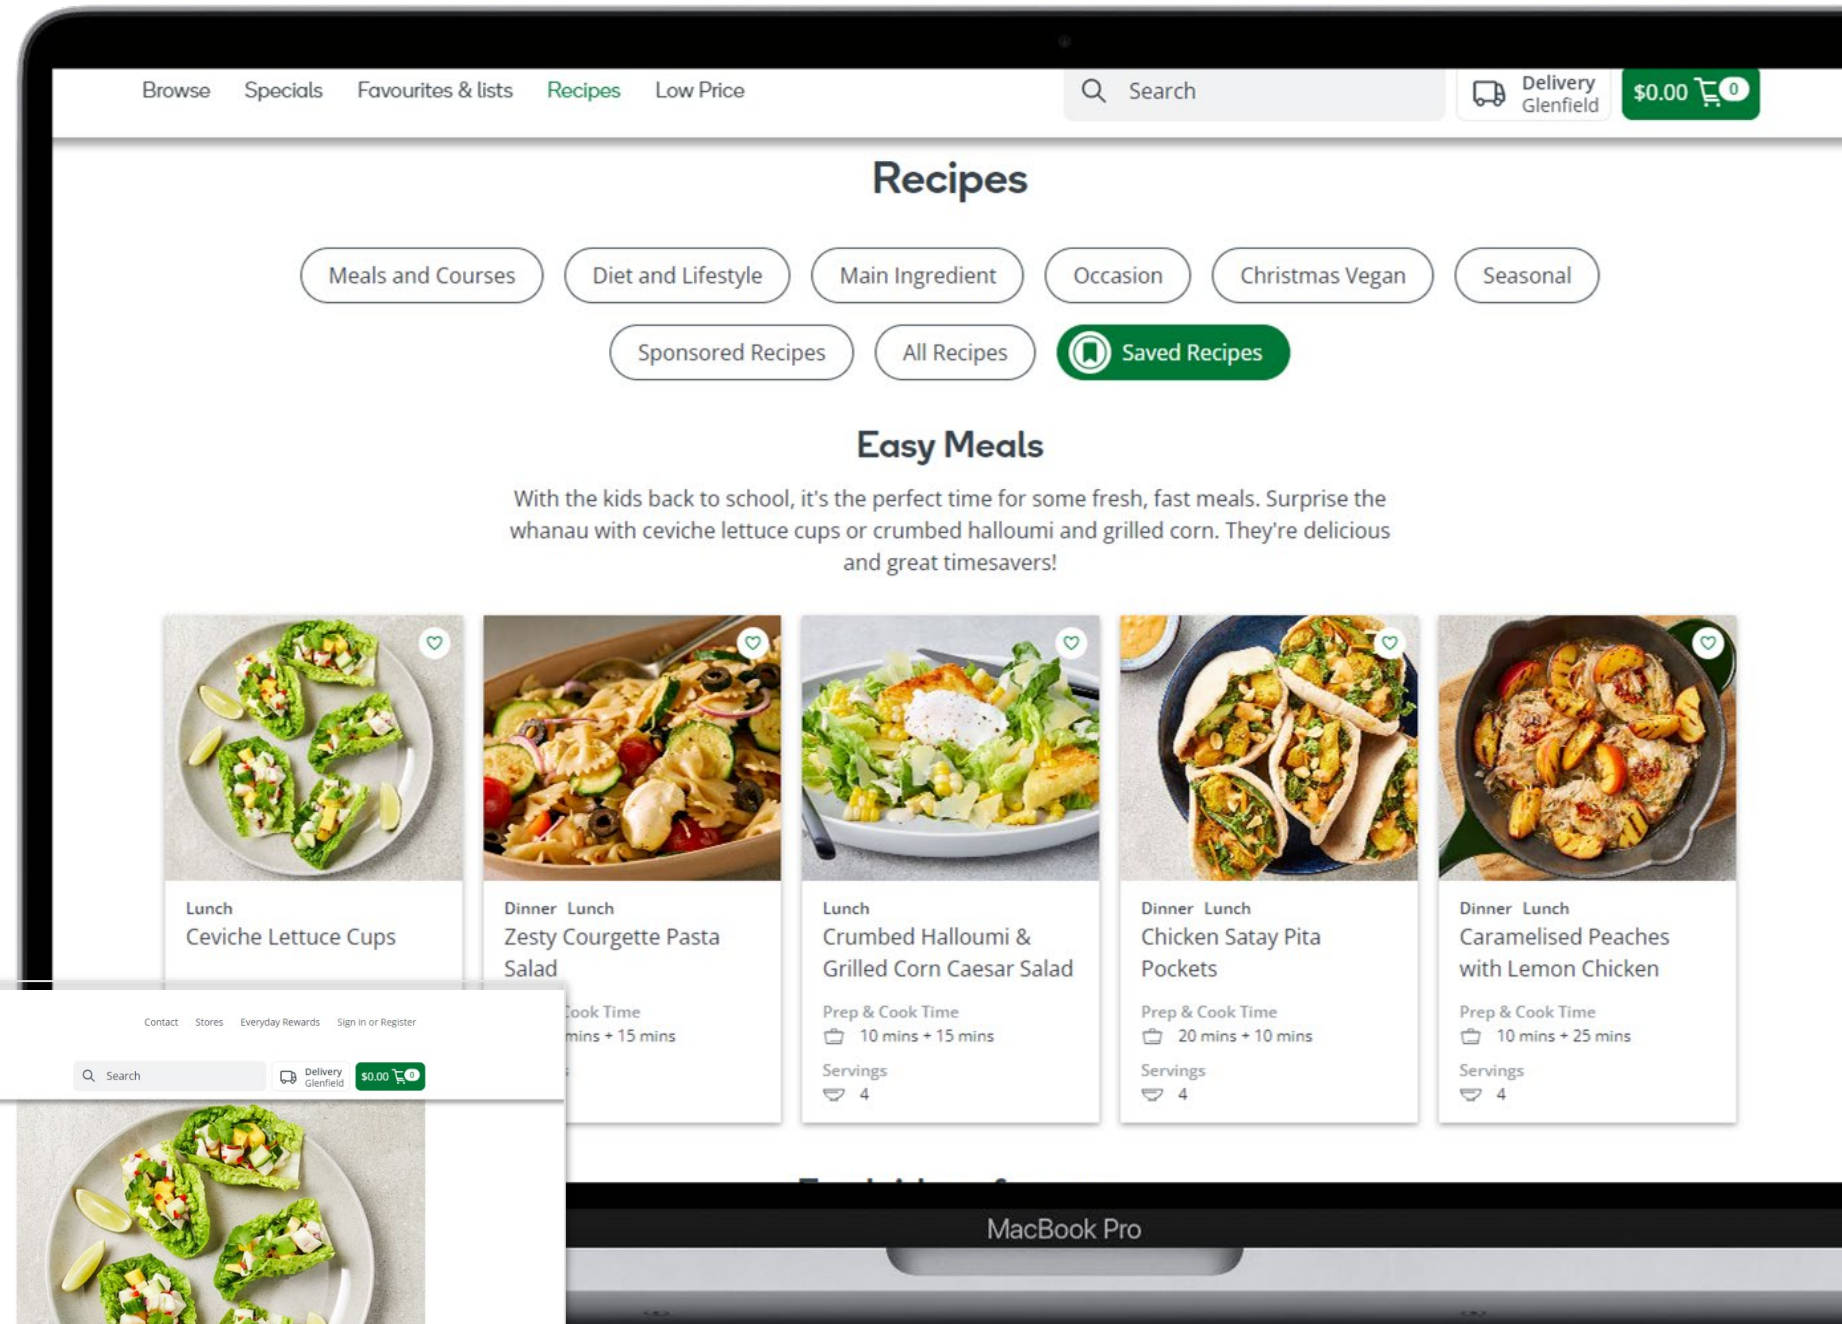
Browse Specials Favourites & lists Recipes Low Price

Search

Delivery Glenfield

$0.00 0

Recipes

Meals and Courses Diet and Lifestyle Main Ingredient Occasion Christmas Vegan Seasonal

Sponsored Recipes All Recipes Saved Recipes

Easy Meals

With the kids back to school, it's the perfect time for some fresh, fast meals. Surprise the whanau with ceviche lettuce cups or crumbed halloumi and grilled corn. They're delicious and great timesavers!

Lunch
Ceviche Lettuce Cups

Dinner Lunch
Zesty Courgette Pasta Salad
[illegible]ook Time
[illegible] mins + 15 mins

Lunch
Crumbed Halloumi & Grilled Corn Caesar Salad
Prep & Cook Time
10 mins + 15 mins
Servings
4

Dinner Lunch
Chicken Satay Pita Pockets
Prep & Cook Time
20 mins + 10 mins
Servings
4

Dinner Lunch
Caramelised Peaches with Lemon Chicken
Prep & Cook Time
10 mins + 25 mins
Servings
4

Contact Stores Everyday Rewards Sign in or Register

Search

Delivery Glenfield

$0.00 0

MacBook Pro